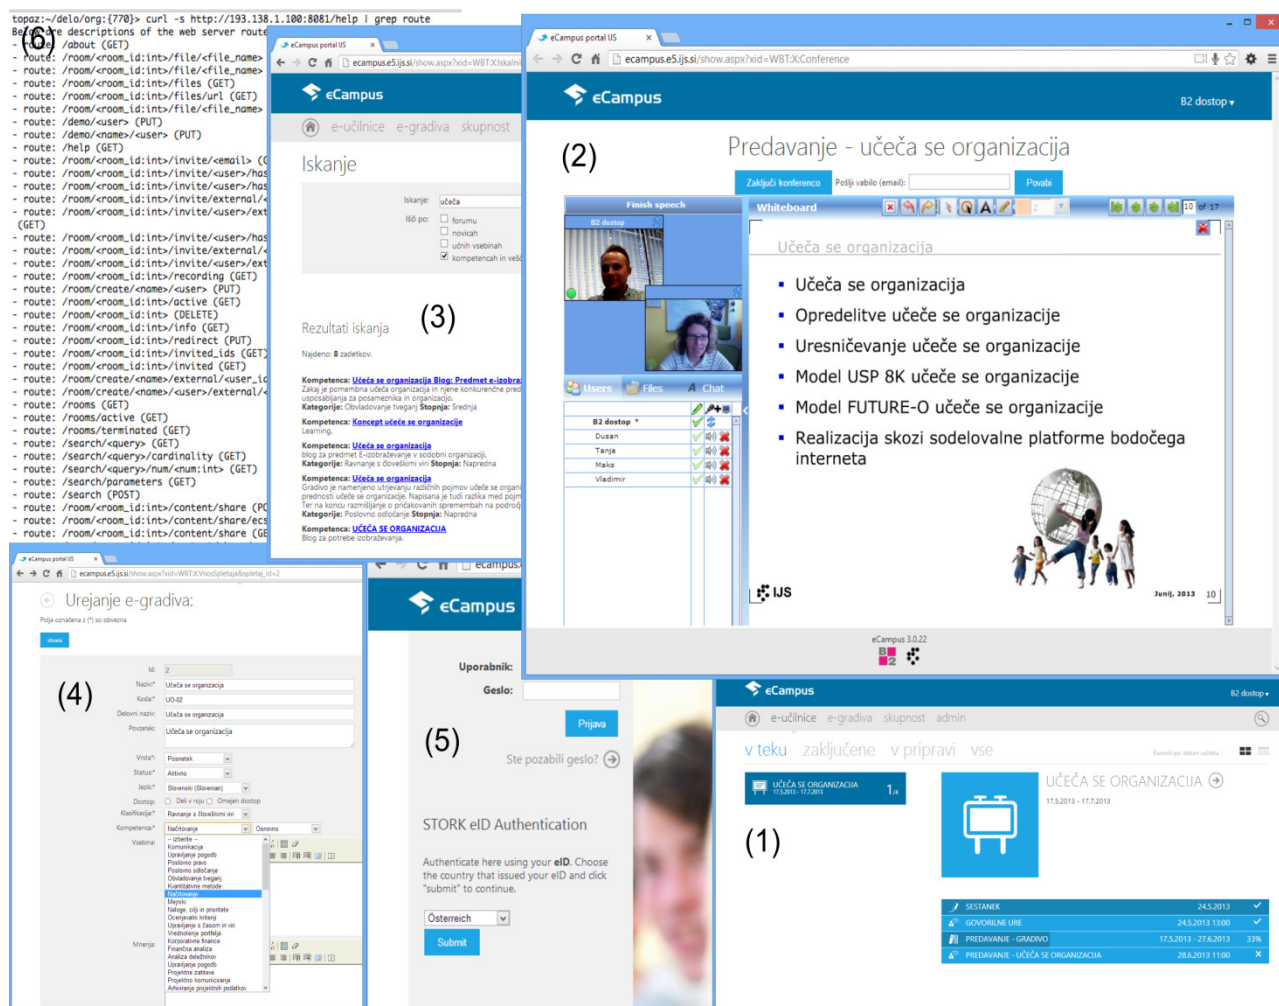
topaz:~/delo/org:{770}> curl -s http://193.138.1.100:8081/help | grep route
(6) descriptions of the web server route
- route: /about (GET)
- route: /room/<room_id:int>/file/<file_name>
- route: /room/<room_id:int>/file/<file_name>
- route: /room/<room_id:int>/files (GET)
- route: /room/<room_id:int>/files/url (GET)
- route: /room/<room_id:int>/file/<file_name>
- route: /demo/<user> (PUT)
- route: /demo/<name>/<user> (PUT)
- route: /help (GET)
- route: /room/<room_id:int>/invite/<email> (
- route: /room/<room_id:int>/invite/<user>/has
- route: /room/<room_id:int>/invite/<user>/has
- route: /room/<room_id:int>/invite/<user>/has
- route: /room/<room_id:int>/invite/external/
- route: /room/<room_id:int>/invite/<user>/ext
(GET)
- route: /room/<room_id:int>/invite/<user>/has
- route: /room/<room_id:int>/invite/external/
- route: /room/<room_id:int>/invite/<user>/ext
- route: /room/<room_id:int>/recording (GET)
- route: /room/create/<name>/<user> (PUT)
- route: /room/<room_id:int>/active (GET)
- route: /room/<room_id:int> (DELETE)
- route: /room/<room_id:int>/info (GET)
- route: /room/<room_id:int>/redirect (PUT)
- route: /room/<room_id:int>/invited_ids (GET)
- route: /room/<room_id:int>/invited (GET)
- route: /room/create/<name>/external/<user_i
- route: /room/create/<name>/<user>/external/
- route: /rooms (GET)
- route: /rooms/active (GET)
- route: /rooms/terminated (GET)
- route: /search/<query> (GET)
- route: /search/<query>/cardinality (GET)
- route: /search/<query>/num/<num:int> (GET)
- route: /search/parameters (GET)
- route: /search (POST)
- route: /room/<room_id:int>/content/share (P
- route: /room/<room_id:int>/content/share/ec
- route: /room/<room_id:int>/content/share (G

eCampus portal IJS
ecampus.e5.ijs.si/show.aspx?xid=WBT:X:Iskalni
eCampus
e-učilnice e-gradiva skupnost
Iskanje
Iskanje: učeča
Išči po: forumu novicah učnih vsebinah kompetencah in vseh
(3)
Rezultati iskanja
Najdeno: 8 zadetkov.
Kompetenca: Učeča se organizacija Blog: Predmet e-izobra
Zakaj je pomembna učeča organizacija in njene konkurenčne pred uspesabljanja za posameznika in organizacijo.
Kategorije: Obvladovanje tveganj Stopnja: Srednja
Kompetenca: Koncept učeče se organizacije
Learning.
Kompetenca: Učeča se organizacija
blog za predmet E-izobraževanje v sodobni organizaciji.
Kategorije: Ravnanje s človeškimi viri Stopnja: Napredna
Kompetenca: Učeča se organizacija
Gradivo je namenjeno utrjevanju različnih pojmov učeče se organi prednosti učeče se organizacije. Napisana je tudi razlika med poj Ter na koncu razmišljanje o pričakovanih spremembah na področ
Kategorije: Poslovno odločanje Stopnja: Napredna
Kompetenca: UČEČA SE ORGANIZACIJA
Blog za potrebe izobraževanja.

eCampus portal IJS
ecampus.e5.ijs.si/show.aspx?xid=WBT:X:Conference
eCampus
B2 dostop
(2)
Predavanje - učeča se organizacija
Zaključi konferenco Pošlji vabilo (email): Povabi
Finish speech
B2 dostop
Whiteboard
10 of 17
Učeča se organizacija
- Učeča se organizacija
- Opredelitve učeče se organizacije
- Uresničevanje učeče se organizacije
- Model USP 8K učeče se organizacije
- Model FUTURE-O učeče se organizacije
- Realizacija skozi sodelovalne platforme bodočega interneta
IJS
Junij, 2013 10
Users Files Chat
B2 dostop
Dusan
Tanja
Maks
Vladimir
eCampus 3.0.22

eCampus portal IJS
ecampus.e5.ijs.si/show.aspx?xid=WBT:X:VnosSpletaja&spletaj_id=2
Urejanje e-gradiva:
Polja označena z (*) so obvezna
shrani
(4)
Id: 2
Naziv*: Učeča se organizacija
Koda*: UO-02
Delovni naziv: Učeča se organizacija
Povzetek: Učeča se organizacija
Vrsta*: Posnetek
Status*: Aktivno
Jezik*: Slovensko (Slovenian)
Dostop: Del v reju Omejen dostop
Klasifikacija*: Ravnanje s človeškimi viri
Kompetence*: Načrtovanje Osnovno
Vsebina:
-- izberite --
Komunikacija
Upravljanje pogodb
Poslovno pravo
Poslovno odločanje
Obvladovanje tveganj
Kvantitativne metode
Načrtovanje
Mreženje
Naloge, cilji in prioritete
Ocenjevalni kriteriji
Upravljanje s časom in viri
Vrednotenje portfelja
Korporativne finance
Finančna analiza
Analiza deležnikov
Upravljanje pogodb
Projektne zahteve
Projektno komuniciranje
Arhiviranje projektnih podatkov
Mnenja:

ecampus
eCampus
Uporabnik:
Geslo:
Prijava
(5)
Ste pozabili geslo?
STORK eID Authentication
Authenticate here using your eID. Choose the country that issued your eID and click "submit" to continue.
Österreich
Submit

eCampus
B2 dostop
e-učilnice e-gradiva skupnost admin
v teku zaključene v pripravi vse
UČEČA SE ORGANIZACIJA 17.5.2013 - 17.7.2013 1/4
(1)
UČEČA SE ORGANIZACIJA
17.5.2013 - 17.7.2013
SESTANEK 24.5.2013
GOVORILNE URE 24.5.2013 13:00
PREDAVANJE - GRADIVO 17.5.2013 - 27.6.2013 33%
PREDAVANJE - UČEČA SE ORGANIZACIJA 28.6.2013 11:00